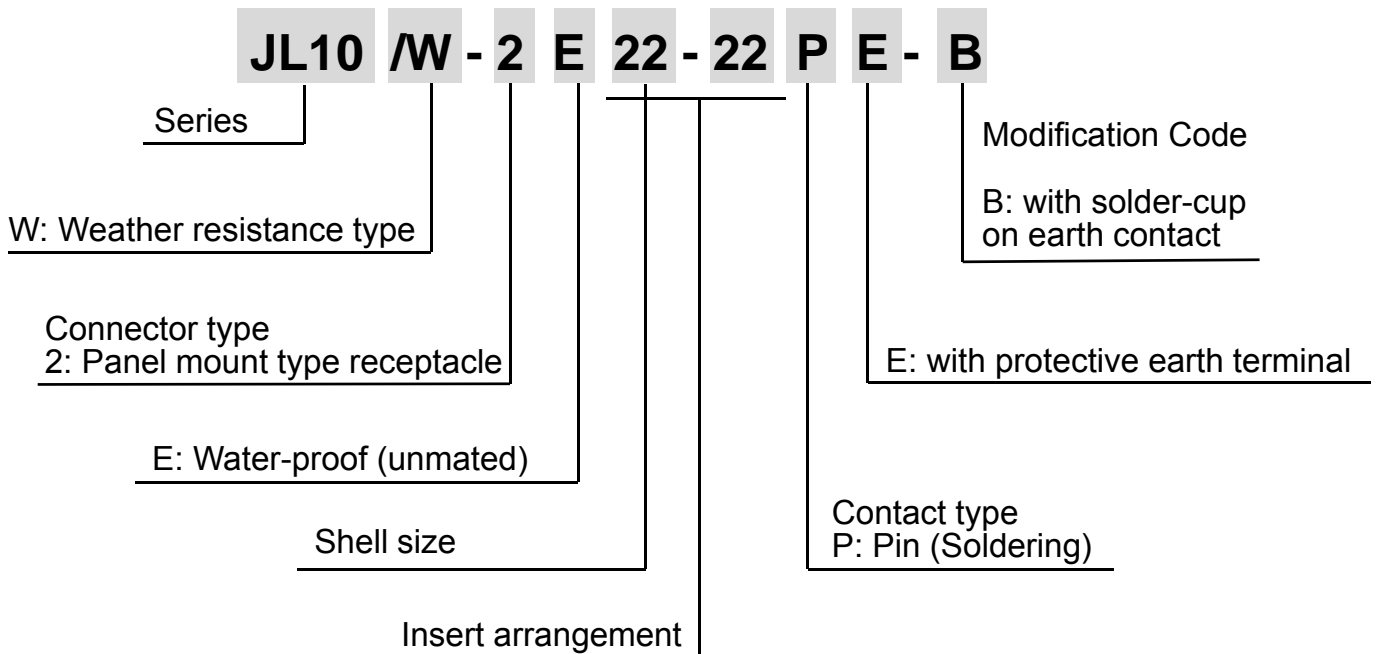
JL10 /W - 2 E 22 - 22 P E - B

Series

W: Weather resistance type

Connector type
2: Panel mount type receptacle

E: Water-proof (unmated)

Shell size

Insert arrangement

Modification Code

B: with solder-cup on earth contact

E: with protective earth terminal

Contact type
P: Pin (Soldering)